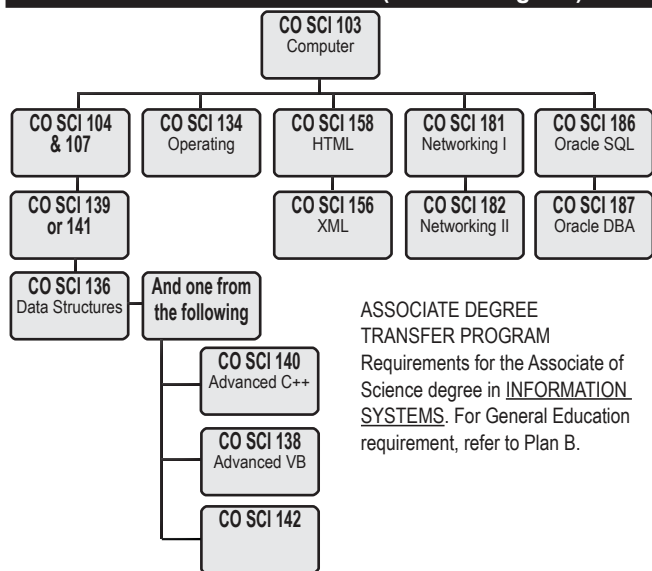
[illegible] (Associate Degree)

CO SCI 103
Computer

CO SCI 104 & 107

CO SCI 134
Operating

CO SCI 158
HTML

CO SCI 181
Networking I

CO SCI 186
Oracle SQL

CO SCI 139 or 141

CO SCI 156
XML

CO SCI 182
Networking II

CO SCI 187
Oracle DBA

CO SCI 136
Data Structures

And one from the following

CO SCI 140
Advanced C++

CO SCI 138
Advanced VB

CO SCI 142

ASSOCIATE DEGREE TRANSFER PROGRAM
Requirements for the Associate of Science degree in INFORMATION SYSTEMS. For General Education requirement, refer to Plan B.